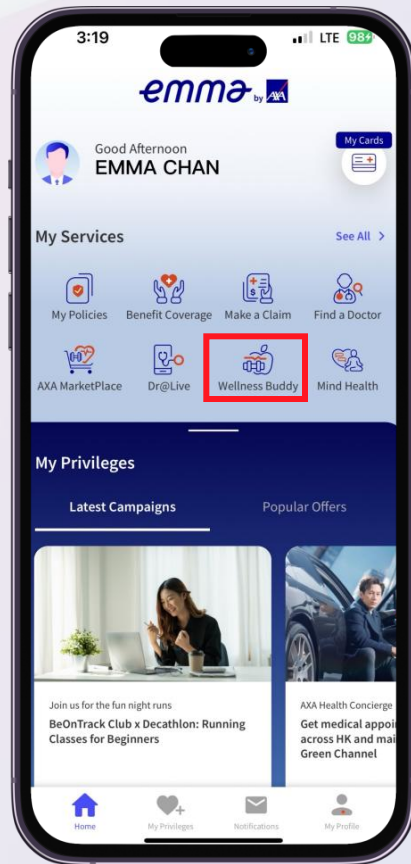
3:19
LTE 98

emma by AXA

Good Afternoon
EMMA CHAN

My Cards

My Services
See All >

My Policies
Benefit Coverage
Make a Claim
Find a Doctor
AXA MarketPlace
Dr@Live
Wellness Buddy
Mind Health

My Privileges

Latest Campaigns
Popular Offers

Join us for the fun night runs
BeOnTrack Club x Decathlon: Running Classes for Beginners

AXA Health Concierge
Get medical appoi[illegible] across HK and mai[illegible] Green Channel

Home
My Privileges
Notifications
My Profile